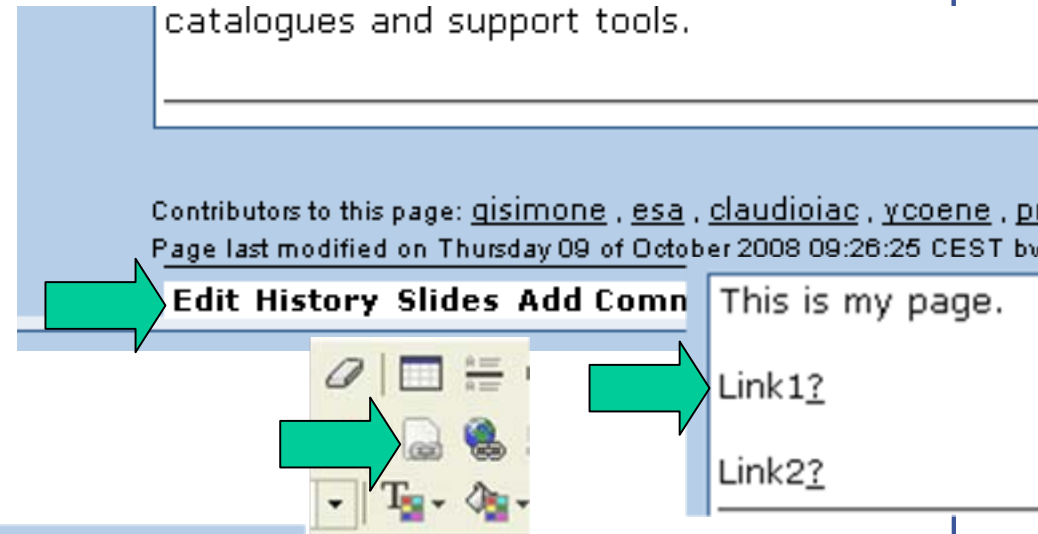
catalogues and support tools.

Contributors to this page: gisimone , esa , claudioiac , ycoene , p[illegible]
Page last modified on Thursday 09 of October 2008 09:26:25 CEST b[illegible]

Edit History Slides Add Comn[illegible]

This is my page.

Link1?

Link2?